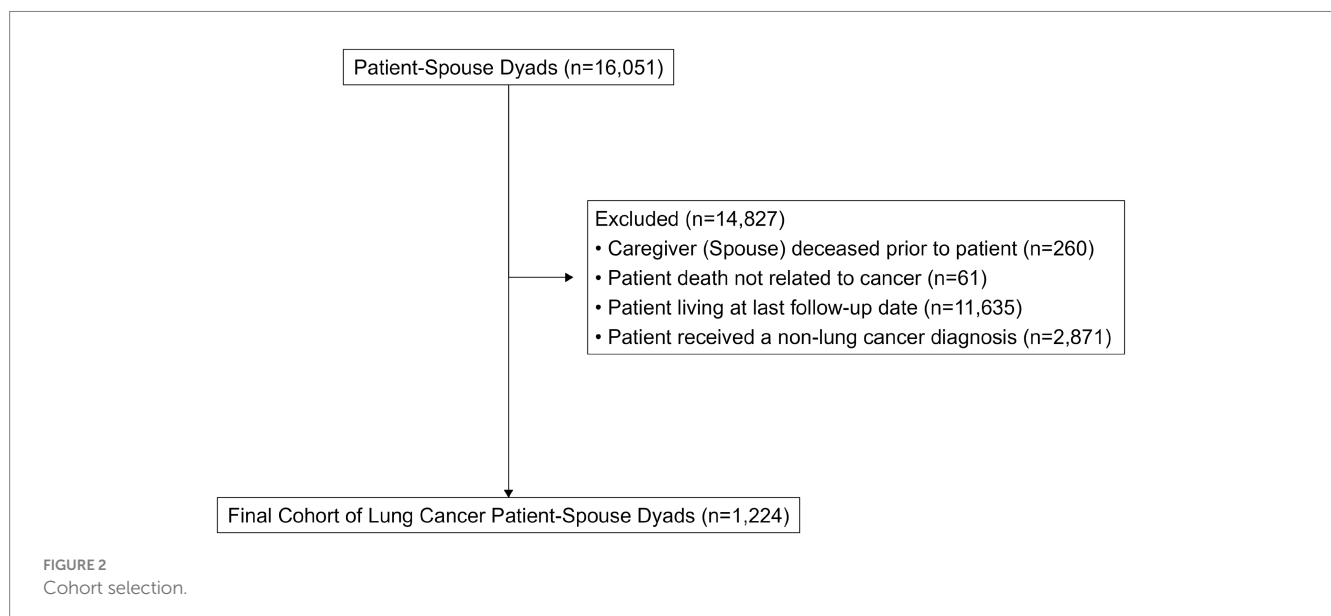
Patient-Spouse Dyads (n=16,051)

Excluded (n=14,827)
• Caregiver (Spouse) deceased prior to patient (n=260)
• Patient death not related to cancer (n=61)
• Patient living at last follow-up date (n=11,635)
• Patient received a non-lung cancer diagnosis (n=2,871)

Final Cohort of Lung Cancer Patient-Spouse Dyads (n=1,224)

FIGURE 2
Cohort selection.